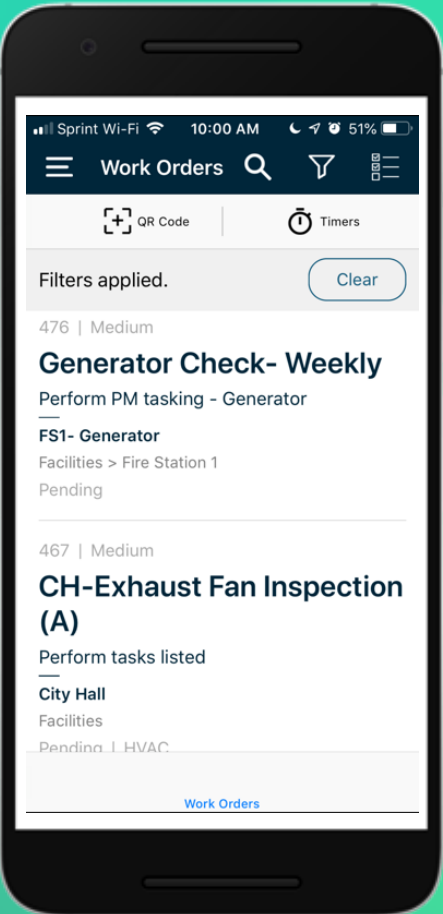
Sprint Wi-Fi 10:00 AM 51%

Work Orders

QR Code

Timers

Filters applied.

Clear

476 | Medium

Generator Check- Weekly

Perform PM tasking - Generator

FS1- Generator

Facilities > Fire Station 1

Pending

467 | Medium

CH-Exhaust Fan Inspection (A)

Perform tasks listed

City Hall

Facilities

Pending | HVAC

Work Orders